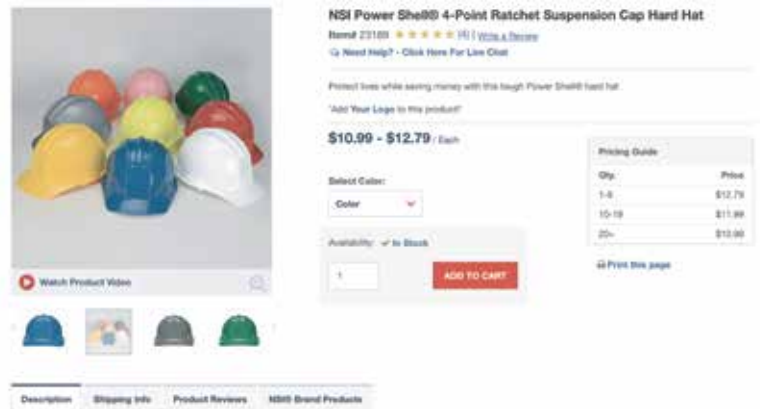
NSI Power Shell® 4-Point Ratchet Suspension Cap Hard Hat

Item# 23189 ★★★★★ (8) | Write a Review

Need Help? - Click Here For Live Chat

Protect lives while saving money with this tough Power Shell® hard hat

*Add Your Logo to this product!*

$10.99 - $12.79 / Each

Select Color:

Color

Availability: ✓ In Stock

1

ADD TO CART

| Pricing Guide | |
|---|---|
| Qty. | Price |
| 1-9 | $12.79 |
| 10-19 | $11.89 |
| 20+ | $10.99 |

Print this page

Watch Product Video

Description | Shipping Info | Product Reviews | NSI® Brand Products